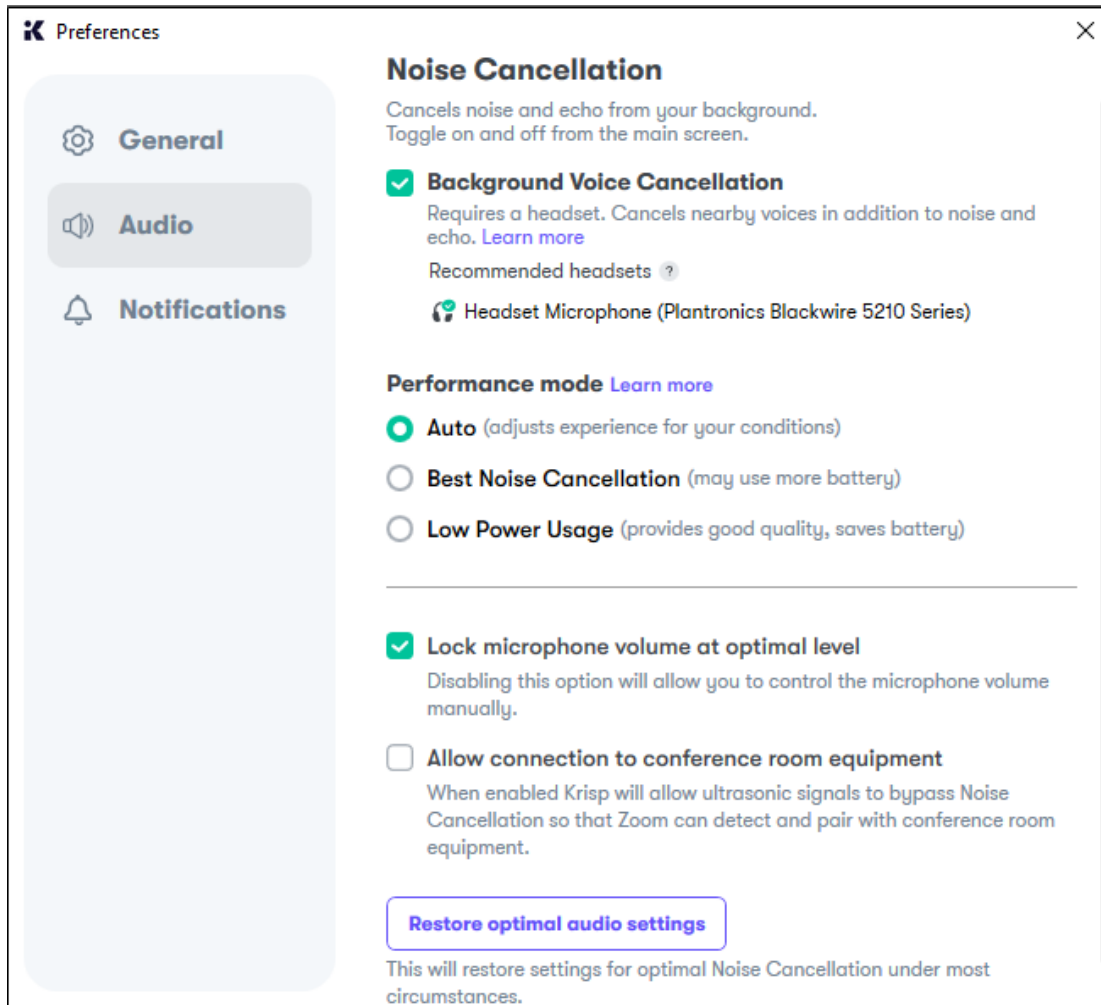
Preferences

General

Audio

Notifications

Noise Cancellation

Cancels noise and echo from your background.
Toggle on and off from the main screen.

Background Voice Cancellation

Requires a headset. Cancels nearby voices in addition to noise and echo. Learn more

Recommended headsets ?

Headset Microphone (Plantronics Blackwire 5210 Series)

Performance mode Learn more

Auto (adjusts experience for your conditions)

Best Noise Cancellation (may use more battery)

Low Power Usage (provides good quality, saves battery)

Lock microphone volume at optimal level

Disabling this option will allow you to control the microphone volume manually.

Allow connection to conference room equipment

When enabled Krisp will allow ultrasonic signals to bypass Noise Cancellation so that Zoom can detect and pair with conference room equipment.

Restore optimal audio settings

This will restore settings for optimal Noise Cancellation under most circumstances.